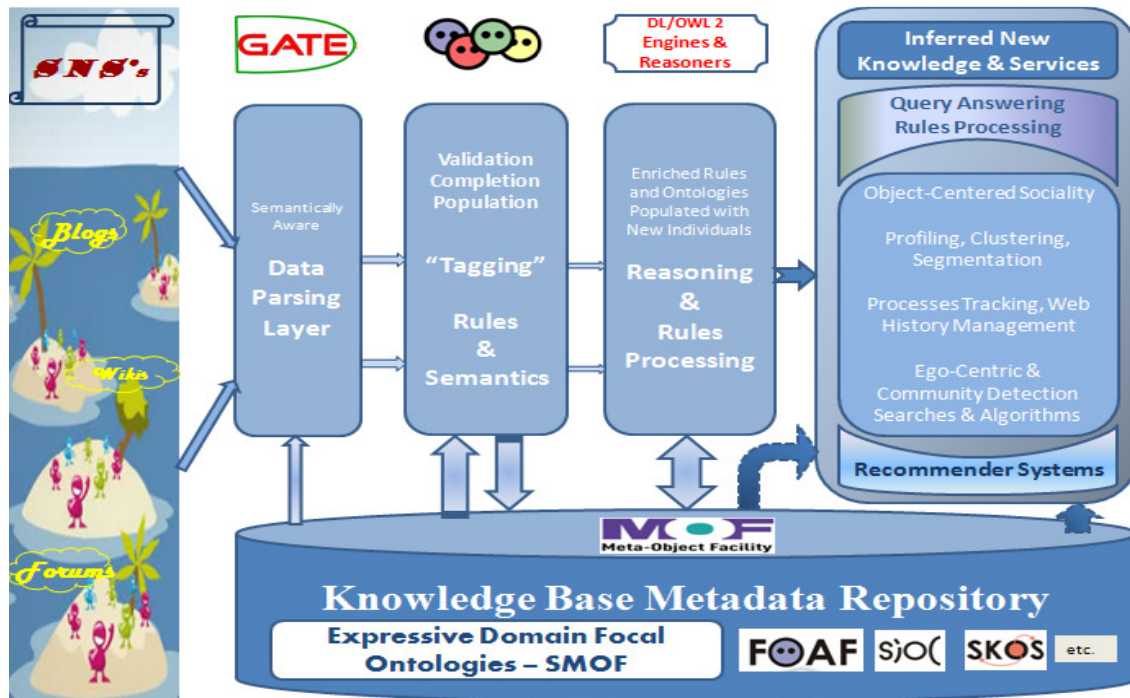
SNS's

Blogs

Wikis

Forums

GATE

DL/OWL 2 Engines & Reasoners

Semantically Aware

Data Parsing Layer

Validation Completion Population

"Tagging"

Rules & Semantics

Enriched Rules and Ontologies Populated with New Individuals

Reasoning & Rules Processing

Inferred New Knowledge & Services

Query Answering Rules Processing

Object-Centered Sociality

Profiling, Clustering, Segmentation

Processes Tracking, Web History Management

Ego-Centric & Community Detection Searches & Algorithms

Recommender Systems

MOF
Meta-Object Facility

Knowledge Base Metadata Repository

Expressive Domain Focal Ontologies – SMOF

FOAF

SIOC

SKOS

etc.